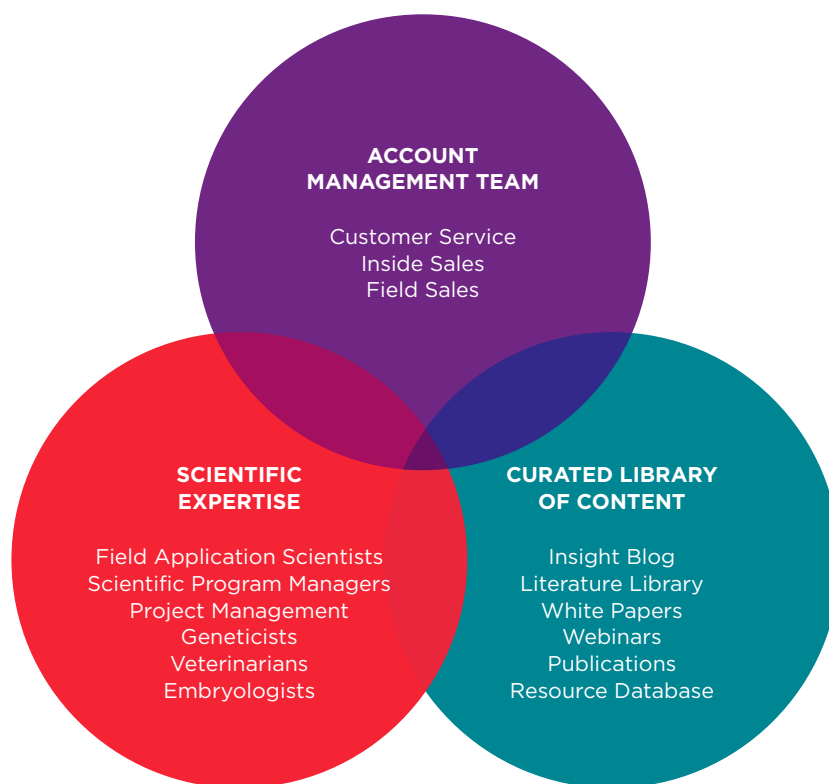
ACCOUNT MANAGEMENT TEAM

Customer Service
Inside Sales
Field Sales

SCIENTIFIC EXPERTISE

Field Application Scientists
Scientific Program Managers
Project Management
Geneticists
Veterinarians
Embryologists

CURATED LIBRARY OF CONTENT

Insight Blog
Literature Library
White Papers
Webinars
Publications
Resource Database